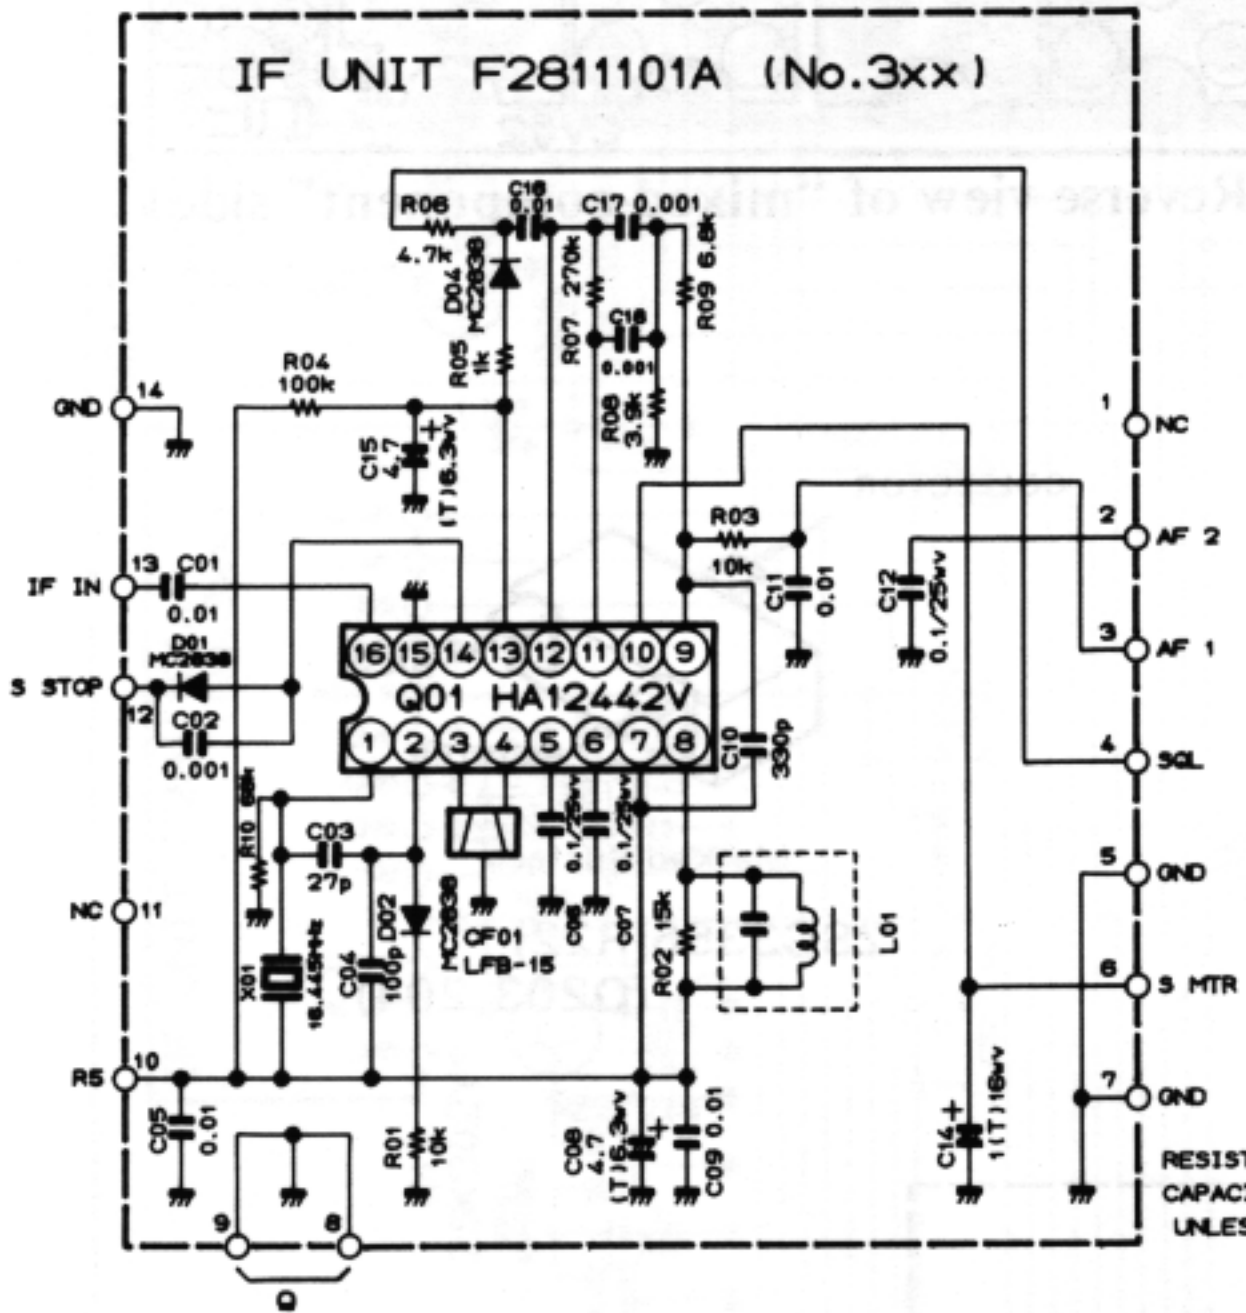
IF UNIT F2811101A (No.3xx)

Reverse view of "mini component" side

R06 4.7k
C16 0.01
C17 0.001
D04 MC2838
R07 270k
R09 6.8k
C18 0.001
R05 1k
R08 3.9k
R04 100k
C15 4.7 (T)16.3wv
R03 10k
C11 0.01
C12 0.1/25wv
GND 14
IF IN 13
C01 0.01
D01 MC2838
S STOP 12
C02 0.001
16 15 14 13 12 11 10 9
Q01 HA12442V
1 2 3 4 5 6 7 8
C10 330p
R10 68k
C03 27p
C06 0.1/25wv
C07 0.1/25wv
CF01 LFB-15
D02 MC2838
C04 100p
X01 16.445MHz
R02 15k
L01
NC 11
R5 10
C05 0.01
R01 10k
C08 4.7 (T)16.3wv
C09 0.01
C14 1(T)16wv
9 8
Q
1 NC
2 AF 2
3 AF 1
4 SQL
5 GND
6 S MTR
7 GND
RESIST
CAPACI
UNLES